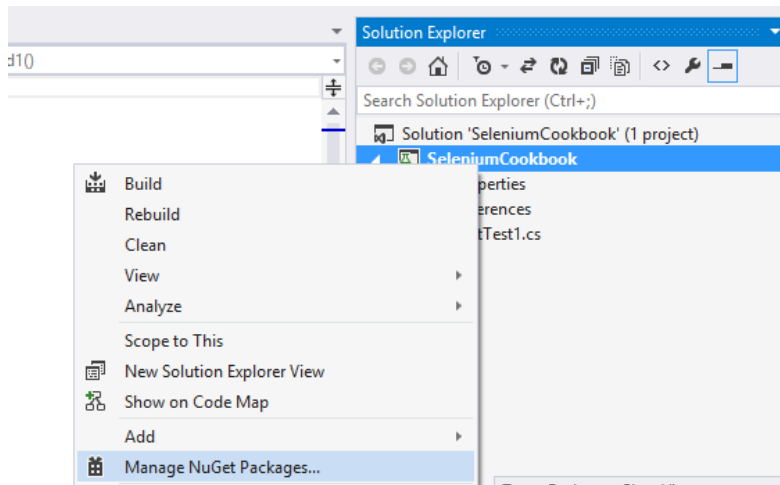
d1()

Solution Explorer

Search Solution Explorer (Ctrl+;)

Solution 'SeleniumCookbook' (1 project)

SeleniumCookbook

perties

erences

tTest1.cs

Build

Rebuild

Clean

View

Analyze

Scope to This

New Solution Explorer View

Show on Code Map

Add

Manage NuGet Packages...